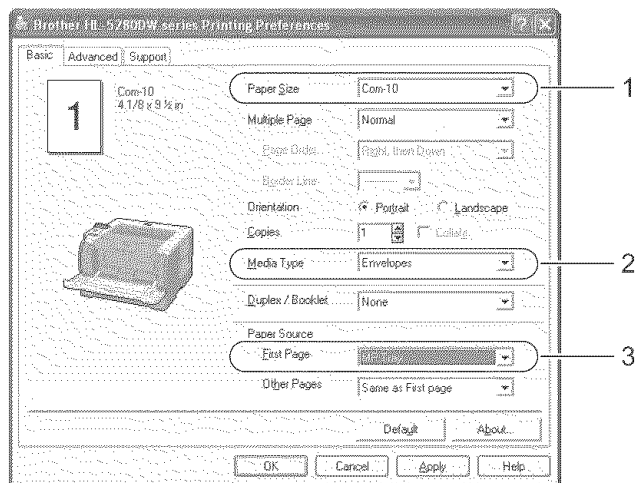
Brother HL-5280DW series Printing Preferences

Basic | Advanced | Support

1

Com-10
4 1/8 x 9 ½ in

Paper Size | Com-10

Multiple Page | Normal

Page Order | Right, then Down

Border Line |

Orientation | Portrait | Landscape

Copies | 1 | Collate

Media Type | Envelopes

Duplex / Booklet | None

Paper Source

First Page | MP Tray

Other Pages | Same as First page

Default | About...

OK | Cancel | Apply | Help

1

2

3